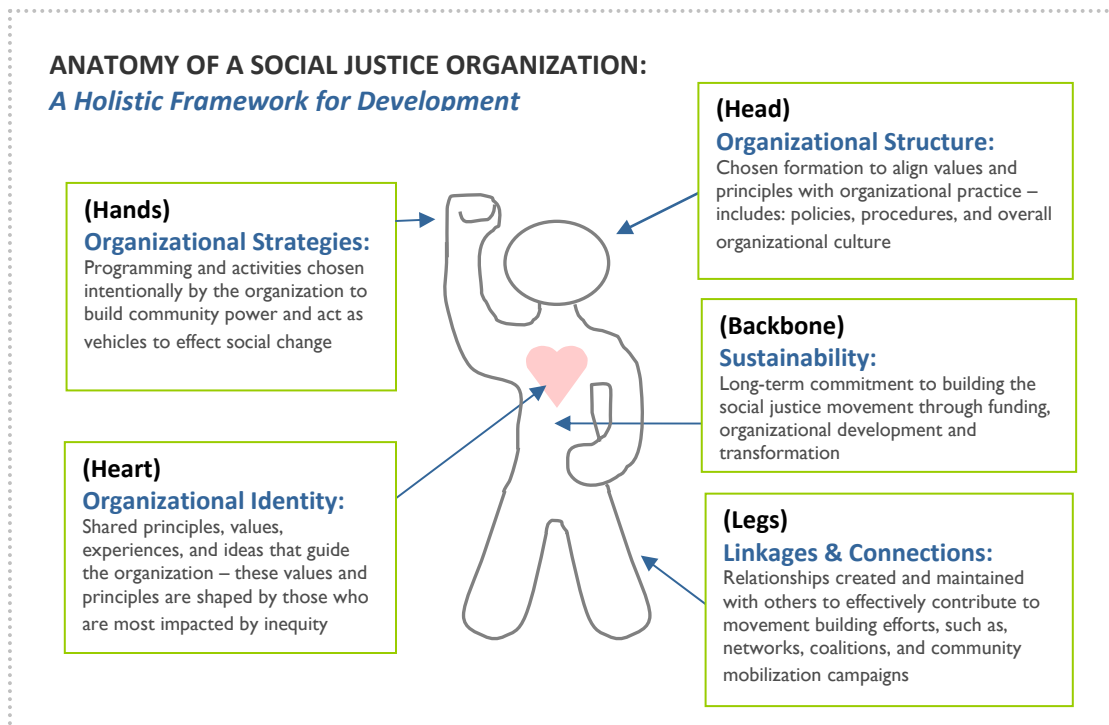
ANATOMY OF A SOCIAL JUSTICE ORGANIZATION:
*A Holistic Framework for Development*

(Head)
Organizational Structure:
Chosen formation to align values and principles with organizational practice – includes: policies, procedures, and overall organizational culture

(Hands)
Organizational Strategies:
Programming and activities chosen intentionally by the organization to build community power and act as vehicles to effect social change

(Backbone)
Sustainability:
Long-term commitment to building the social justice movement through funding, organizational development and transformation

(Heart)
Organizational Identity:
Shared principles, values, experiences, and ideas that guide the organization – these values and principles are shaped by those who are most impacted by inequity

(Legs)
Linkages & Connections:
Relationships created and maintained with others to effectively contribute to movement building efforts, such as, networks, coalitions, and community mobilization campaigns